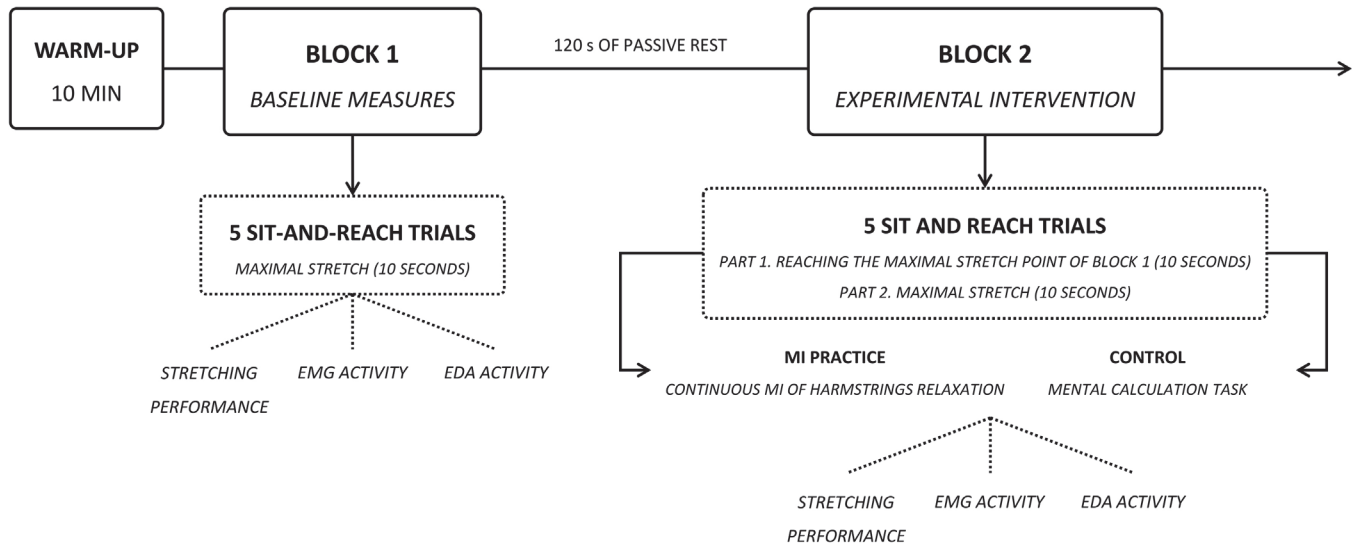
WARM-UP
10 MIN

BLOCK 1
BASELINE MEASURES

120 s OF PASSIVE REST

BLOCK 2
EXPERIMENTAL INTERVENTION

5 SIT-AND-REACH TRIALS
MAXIMAL STRETCH (10 SECONDS)

STRETCHING PERFORMANCE
EMG ACTIVITY
EDA ACTIVITY

5 SIT AND REACH TRIALS
PART 1. REACHING THE MAXIMAL STRETCH POINT OF BLOCK 1 (10 SECONDS)
PART 2. MAXIMAL STRETCH (10 SECONDS)

MI PRACTICE
CONTINUOUS MI OF HARMSTRINGS RELAXATION

CONTROL
MENTAL CALCULATION TASK

STRETCHING PERFORMANCE
EMG ACTIVITY
EDA ACTIVITY